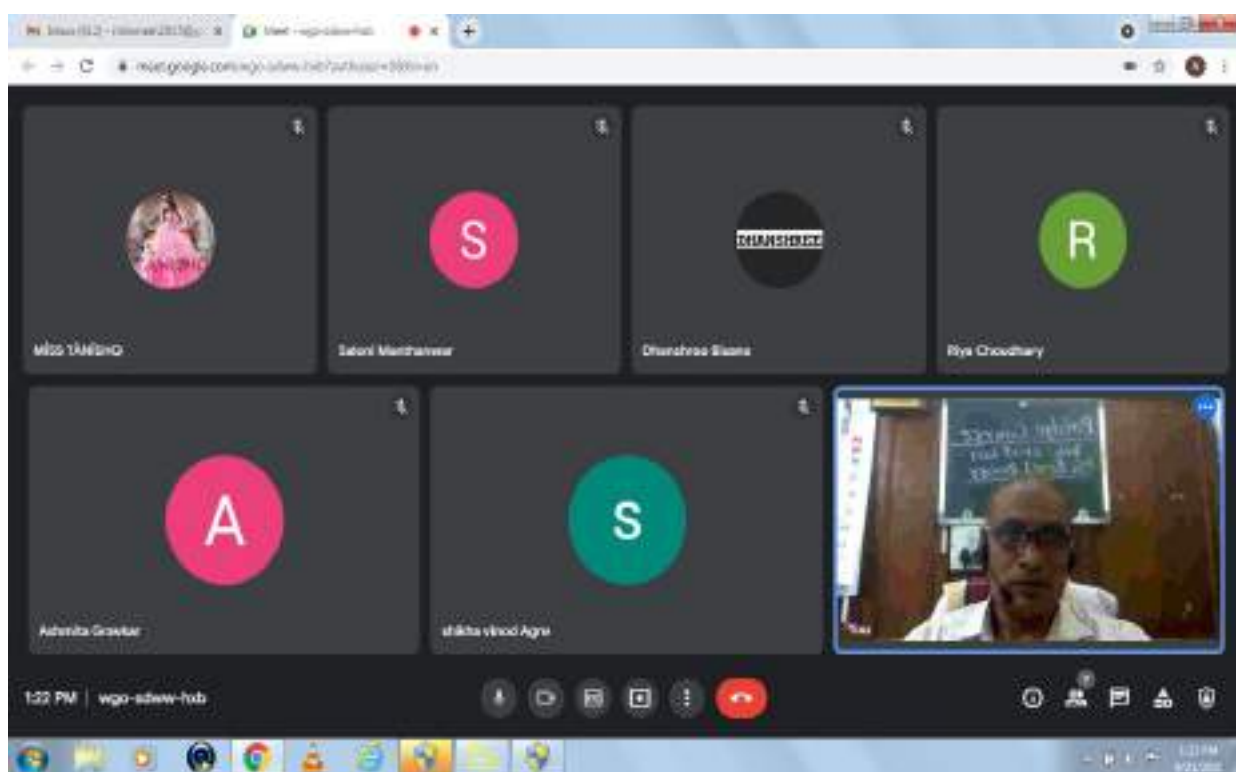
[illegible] | Meet - wgo-sdww-hxb
meet.google.com/wgo-sdww-hxb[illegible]

MISS TANISHQ

S
Saloni Manthanwar

DHANSHREE
Dhanshree Bisans

R
Riya Choudhary

A
Ashmita Gowekar

S
shikha vinod Agre

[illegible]

1:22 PM | wgo-sdww-hxb

7